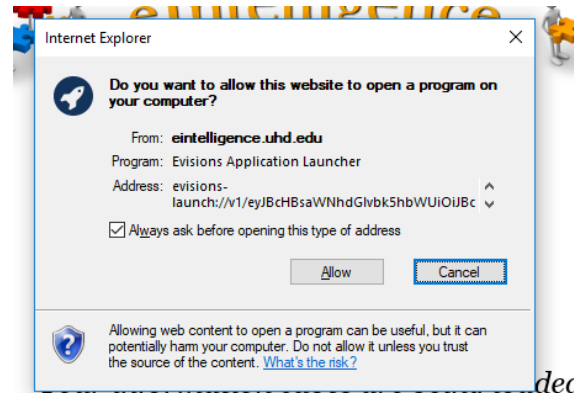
Internet Explorer

Do you want to allow this website to open a program on your computer?

From: eintelligence.uhd.edu

Program: Evisions Application Launcher

Address: evisions-launch://v1/eyJBcHBsaWNhdGlvbk5hbWUiOiJBc

Always ask before opening this type of address

Allow

Cancel

Allowing web content to open a program can be useful, but it can potentially harm your computer. Do not allow it unless you trust the source of the content. What's the risk?